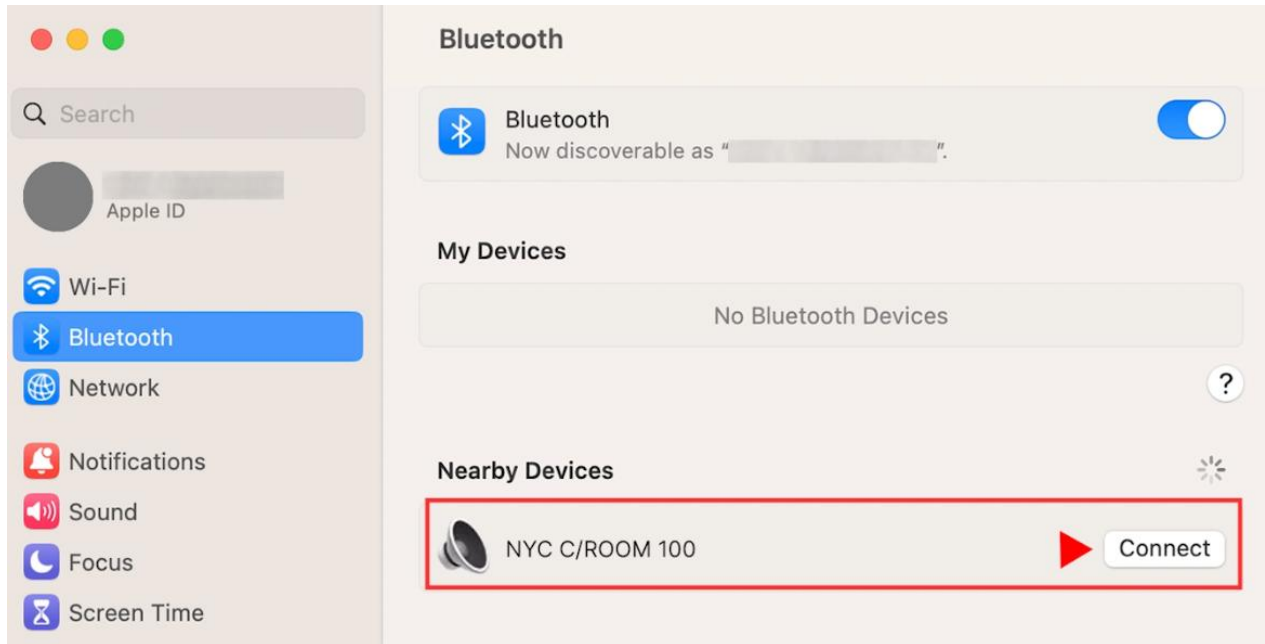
Search

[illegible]
Apple ID

Wi-Fi
Bluetooth
Network

Notifications
Sound
Focus
Screen Time

Bluetooth

Bluetooth
Now discoverable as "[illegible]".

My Devices

No Bluetooth Devices

?

Nearby Devices

NYC C/ROOM 100
Connect